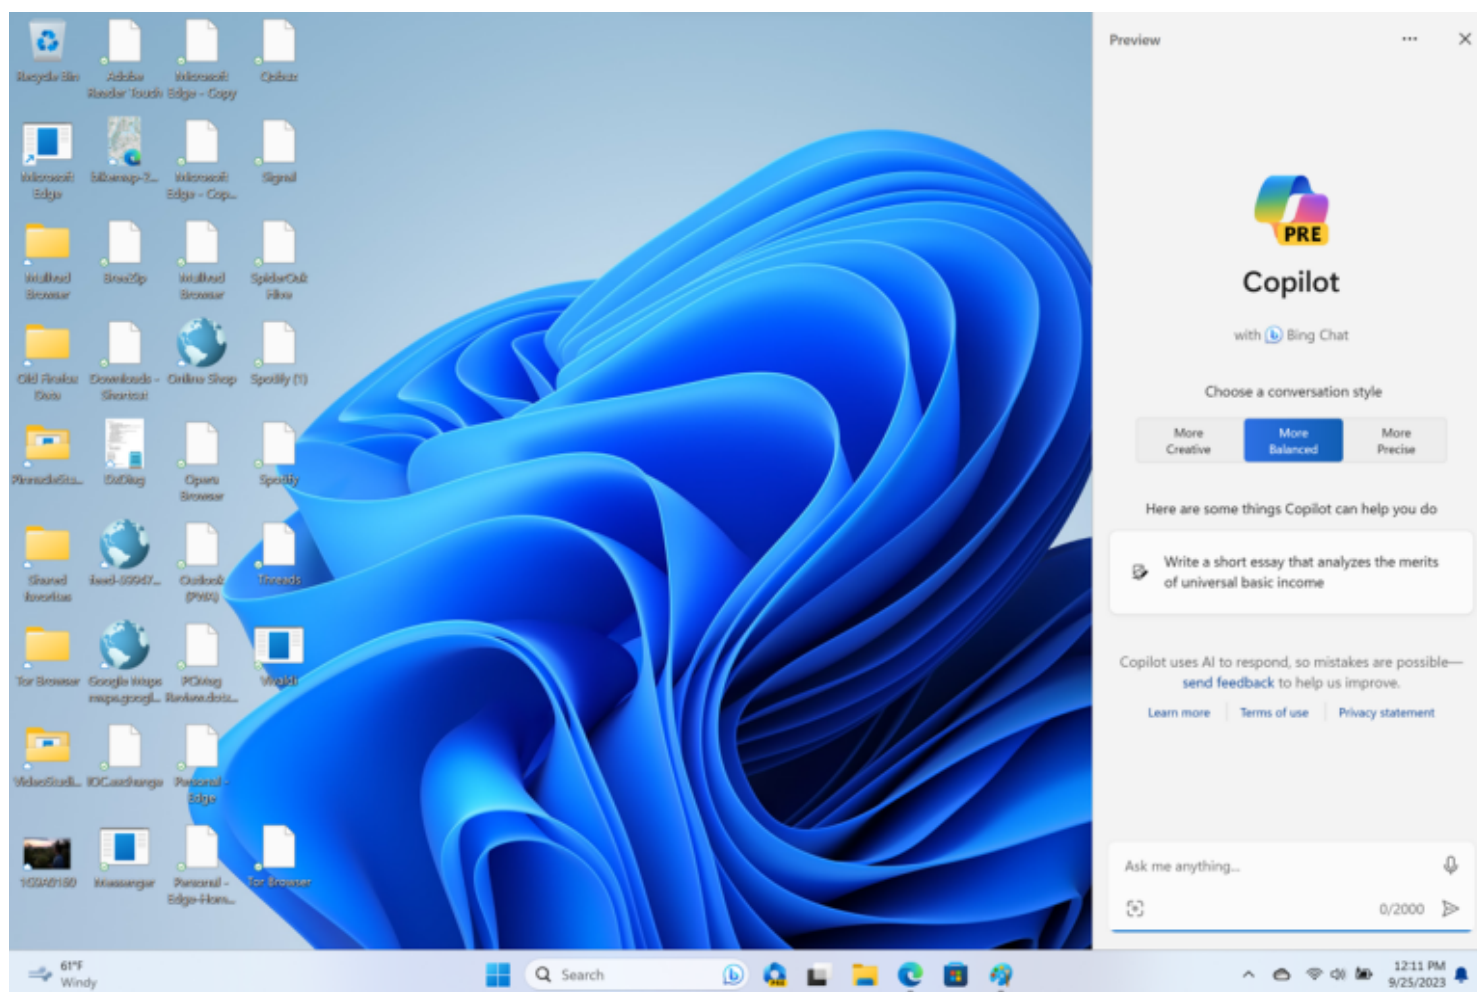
Recycle Bin
Adobe Reader Touch
Microsoft Edge - Copy
Opera
Microsoft Edge
Bitmap-2...
Microsoft Edge - Cop...
Signal
Waterfox Browser
Brave
Waterfox Browser
SpiderOak Files
Old Firefox Data
Downloads - Shortcut
Online Shop
Spotify (1)
PinnacleStu...
DxDiag
Opera Browser
Spotify
Shared favorites
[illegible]
Outlook (PWA)
Threads
Tor Browser
Google Maps maps.googl...
PCMag Review.doc...
WinRAR
VideoStudi...
IOCexchange
Personal - Edge
1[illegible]
Messenger
Personal - Edge-Hom...
Tor Browser

Preview
PRE
Copilot
with Bing Chat
Choose a conversation style
More Creative
More Balanced
More Precise
Here are some things Copilot can help you do
Write a short essay that analyzes the merits of universal basic income
Copilot uses AI to respond, so mistakes are possible—send feedback to help us improve.
Learn more
Terms of use
Privacy statement
Ask me anything...
0/2000

61°F
Windy
Search
12:11 PM
9/25/2023